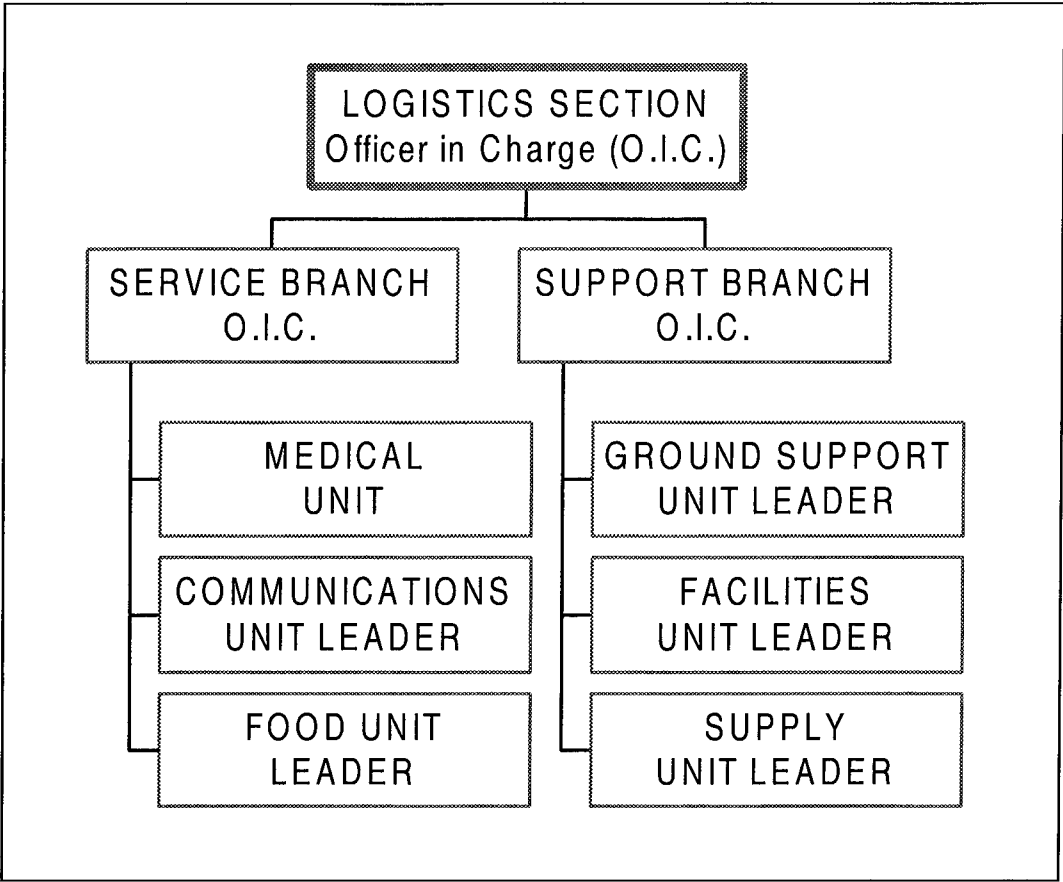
LOGISTICS SECTION
Officer in Charge (O.I.C.)

SERVICE BRANCH
O.I.C.

MEDICAL
UNIT

COMMUNICATIONS
UNIT LEADER

FOOD UNIT
LEADER

SUPPORT BRANCH
O.I.C.

GROUND SUPPORT
UNIT LEADER

FACILITIES
UNIT LEADER

SUPPLY
UNIT LEADER